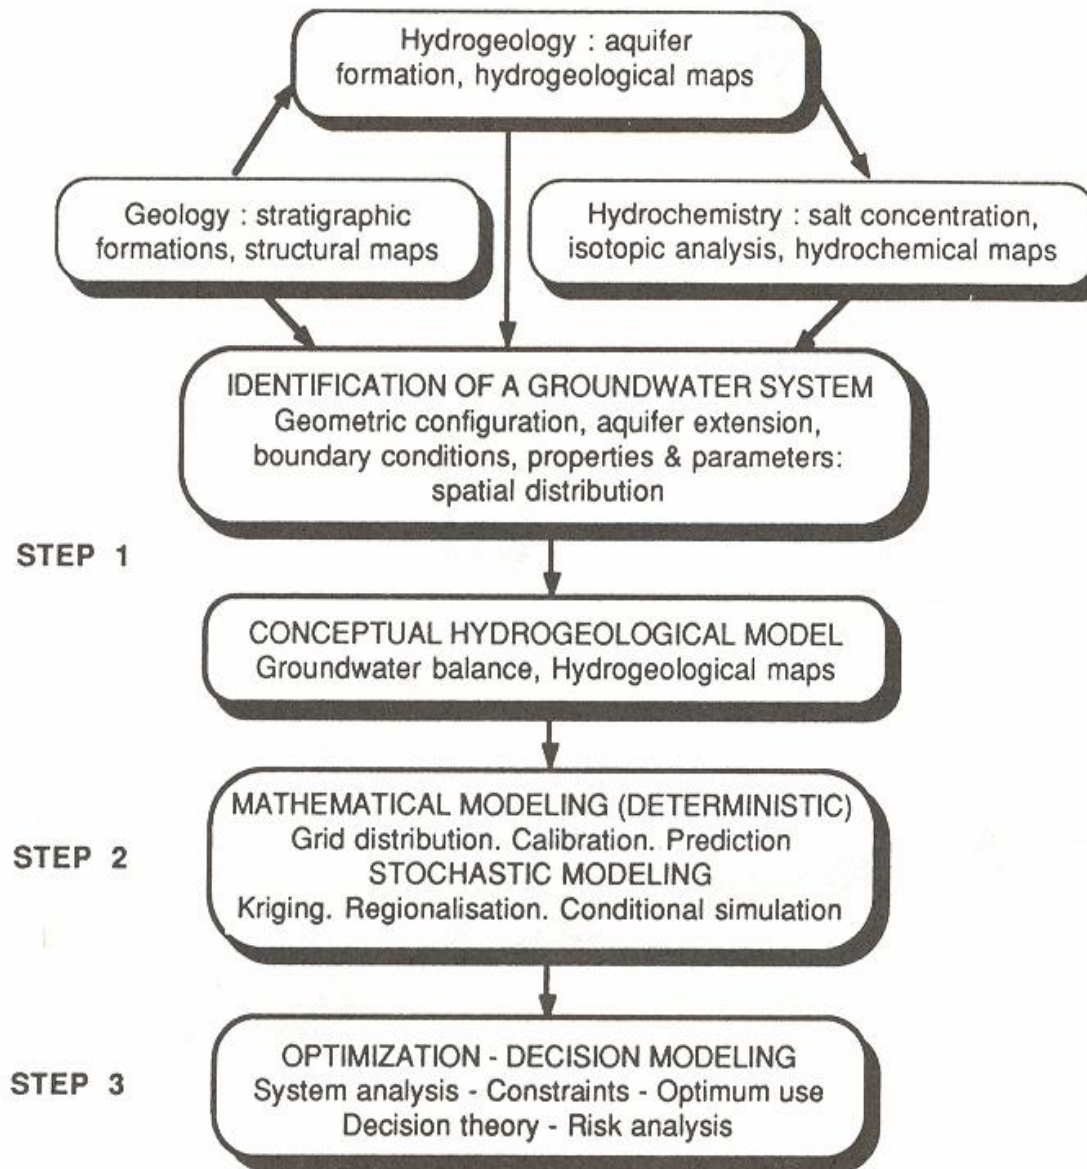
Hydrogeology : aquifer formation, hydrogeological maps

Geology : stratigraphic formations, structural maps

Hydrochemistry : salt concentration, isotopic analysis, hydrochemical maps

IDENTIFICATION OF A GROUNDWATER SYSTEM
Geometric configuration, aquifer extension, boundary conditions, properties & parameters: spatial distribution

STEP 1

CONCEPTUAL HYDROGEOLOGICAL MODEL
Groundwater balance, Hydrogeological maps

STEP 2

MATHEMATICAL MODELING (DETERMINISTIC)
Grid distribution. Calibration. Prediction
STOCHASTIC MODELING
Kriging. Regionalisation. Conditional simulation

STEP 3

OPTIMIZATION - DECISION MODELING
System analysis - Constraints - Optimum use
Decision theory - Risk analysis